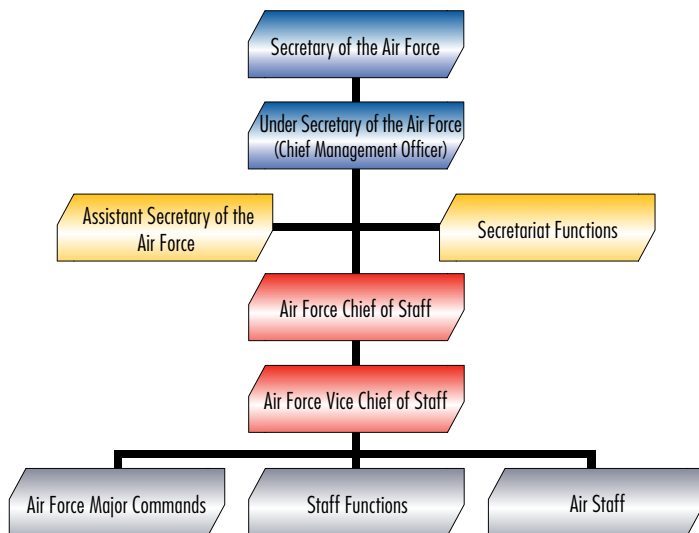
Secretary of the Air Force

Under Secretary of the Air Force
(Chief Management Officer)

Assistant Secretary of the Air Force

Secretariat Functions

Air Force Chief of Staff

Air Force Vice Chief of Staff

Air Force Major Commands

Staff Functions

Air Staff